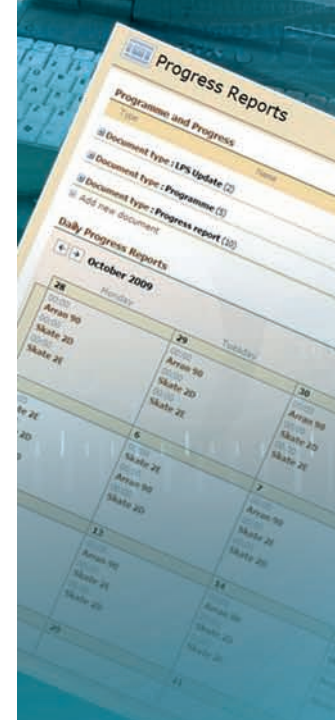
Progress Reports

Programme and Progress

Type

Name

Document type : LPS Update (2)

Document type : Programme (5)

Document type : Progress report (10)

Add new document

Daily Progress Reports

October 2009

Monday

Tuesday

28

00:00

Arran 90

00:00

Skate 2D

00:00

Skate 2E

29

00:00

Arran 90

00:00

Skate 2D

00:00

Skate 2E

30

Arran 90

Skate 2D

Skate 2E

Skate 2E

Skate 2D

Arran 90

6

00:00

Skate 2E

00:00

Arran 90

00:00

Skate 2D

7

Arran 90

Skate 2E

Skate 2D

13

Arran 90

Skate 2E

Skate 2D

14

Arran 90

Skate 2D

Skate 2E

20

21